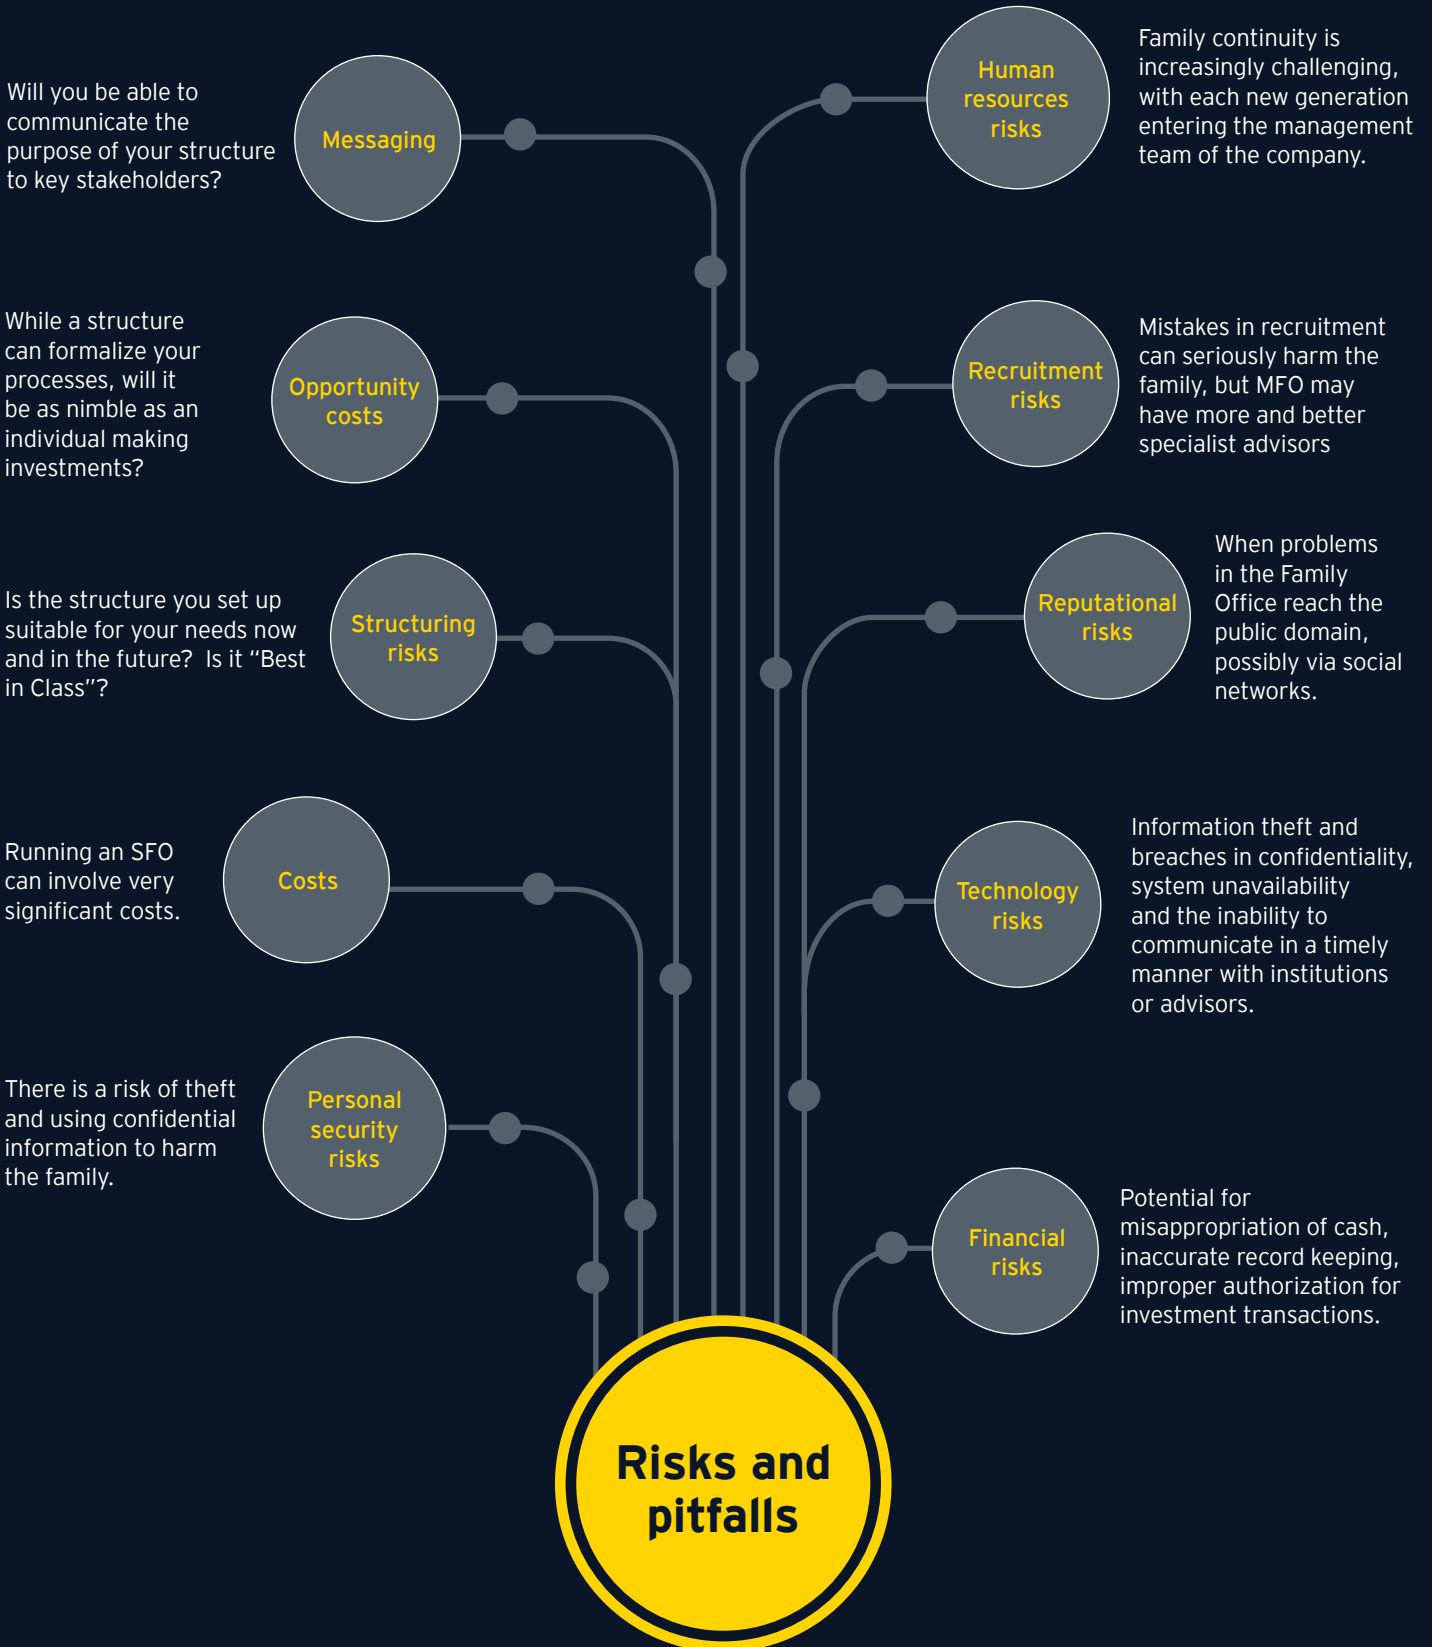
Will you be able to communicate the purpose of your structure to key stakeholders?

Messaging

Human resources risks

Family continuity is increasingly challenging, with each new generation entering the management team of the company.

While a structure can formalize your processes, will it be as nimble as an individual making investments?

Opportunity costs

Recruitment risks

Mistakes in recruitment can seriously harm the family, but MFO may have more and better specialist advisors

Is the structure you set up suitable for your needs now and in the future? Is it "Best in Class"?

Structuring risks

Reputational risks

When problems in the Family Office reach the public domain, possibly via social networks.

Running an SFO can involve very significant costs.

Costs

Technology risks

Information theft and breaches in confidentiality, system unavailability and the inability to communicate in a timely manner with institutions or advisors.

There is a risk of theft and using confidential information to harm the family.

Personal security risks

Financial risks

Potential for misappropriation of cash, inaccurate record keeping, improper authorization for investment transactions.

Risks and pitfalls